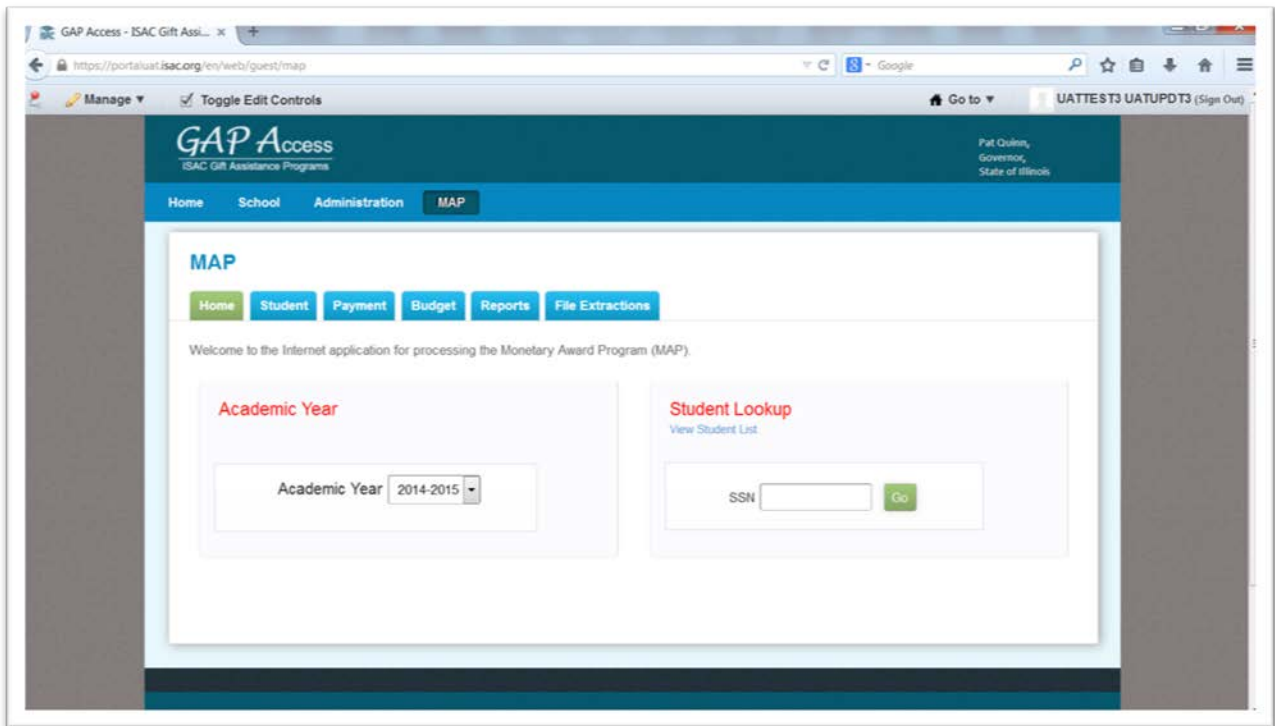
GAP Access - ISAC Gift Assi... ×

https://portaluat.isac.org/en/web/guest/map

Google

Manage ▾ Toggle Edit Controls

Go to ▾ UATTEST3 UATUPDT3 (Sign Out)

GAP Access
ISAC Gift Assistance Programs

Pat Quinn,
Governor,
State of Illinois

Home School Administration MAP

MAP

Home Student Payment Budget Reports File Extractions

Welcome to the Internet application for processing the Monetary Award Program (MAP).

Academic Year

Academic Year 2014-2015

Student Lookup
View Student List

SSN Go